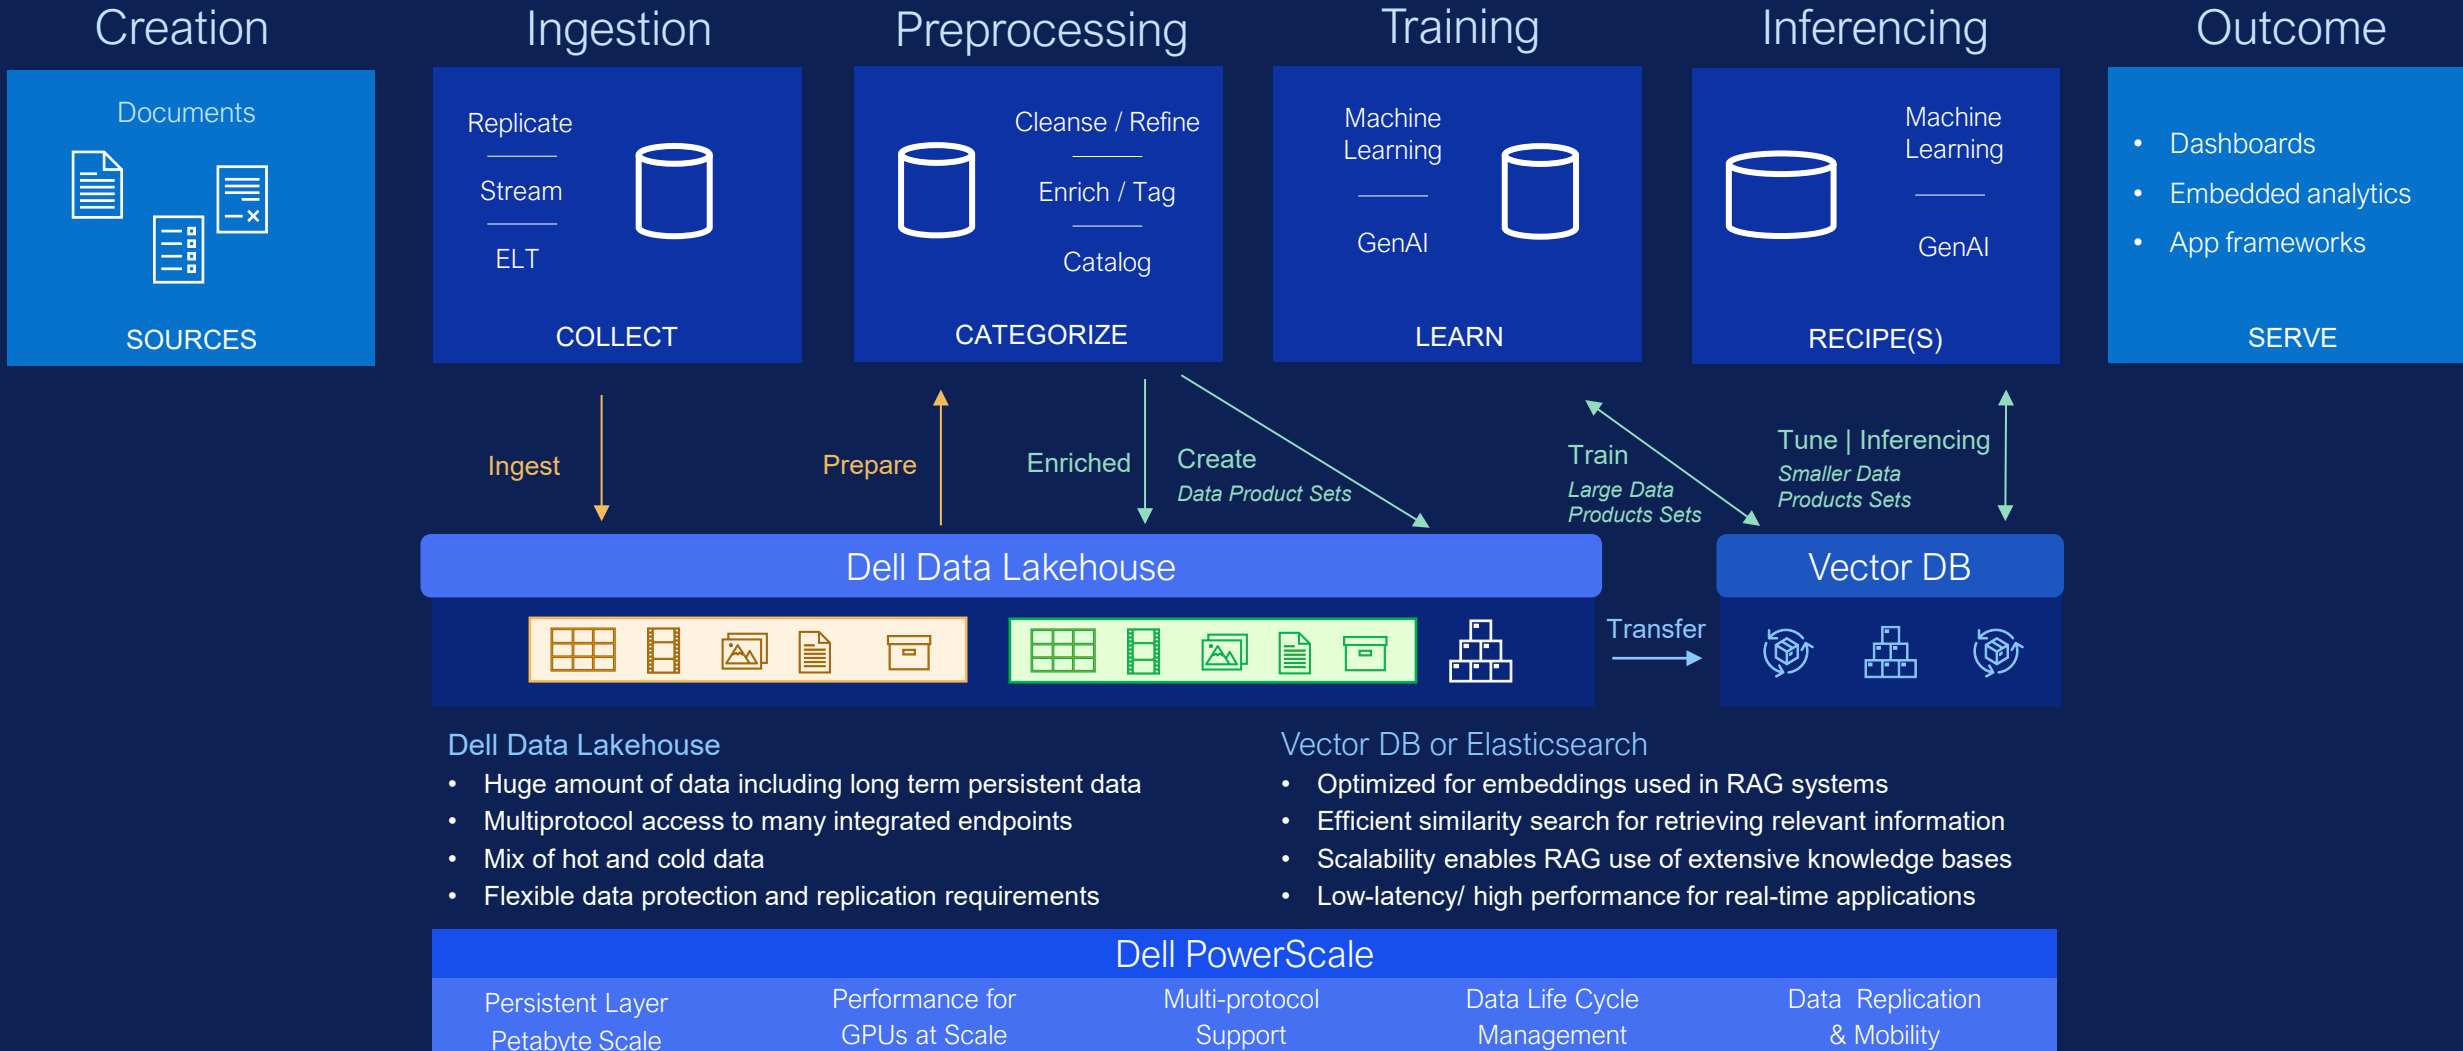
Creation

Documents

SOURCES

Ingestion

Replicate

Stream

ELT

COLLECT

Preprocessing

Cleanse / Refine

Enrich / Tag

Catalog

CATEGORIZE

Training

Machine Learning

GenAI

LEARN

Inferencing

Machine Learning

GenAI

RECIPE(S)

Outcome

- Dashboards
- Embedded analytics
- App frameworks

SERVE

Ingest

Prepare

Enriched

Create
Data Product Sets

Train
Large Data Products Sets

Tune | Inferencing
Smaller Data Products Sets

Dell Data Lakehouse

Transfer

Vector DB

Dell Data Lakehouse
- Huge amount of data including long term persistent data
- Multiprotocol access to many integrated endpoints
- Mix of hot and cold data
- Flexible data protection and replication requirements

Vector DB or Elasticsearch
- Optimized for embeddings used in RAG systems
- Efficient similarity search for retrieving relevant information
- Scalability enables RAG use of extensive knowledge bases
- Low-latency/ high performance for real-time applications

Dell PowerScale

Persistent Layer Petabyte Scale

Performance for GPUs at Scale

Multi-protocol Support

Data Life Cycle Management

Data Replication & Mobility